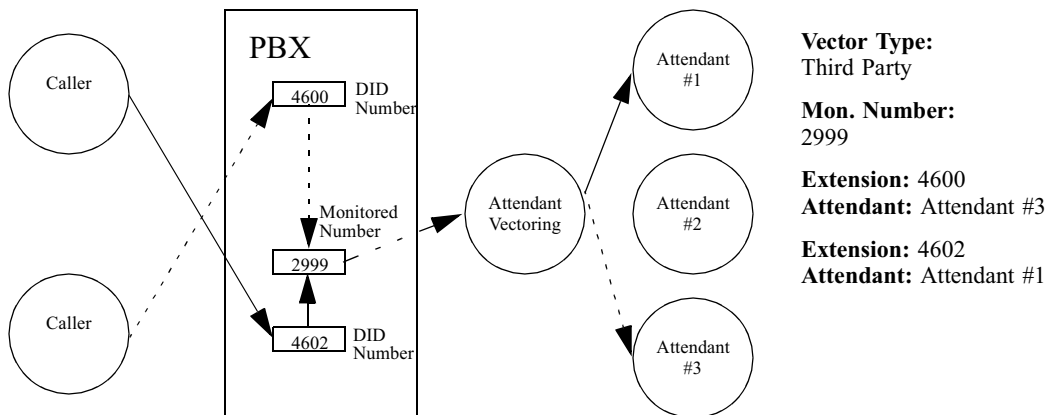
Caller

Caller

PBX

4600 DID Number

Monitored Number

2999

4602 DID Number

Attendant Vectoring

Attendant #1

Attendant #2

Attendant #3

**Vector Type:** Third Party

**Mon. Number:** 2999

**Extension:** 4600
**Attendant:** Attendant #3

**Extension:** 4602
**Attendant:** Attendant #1